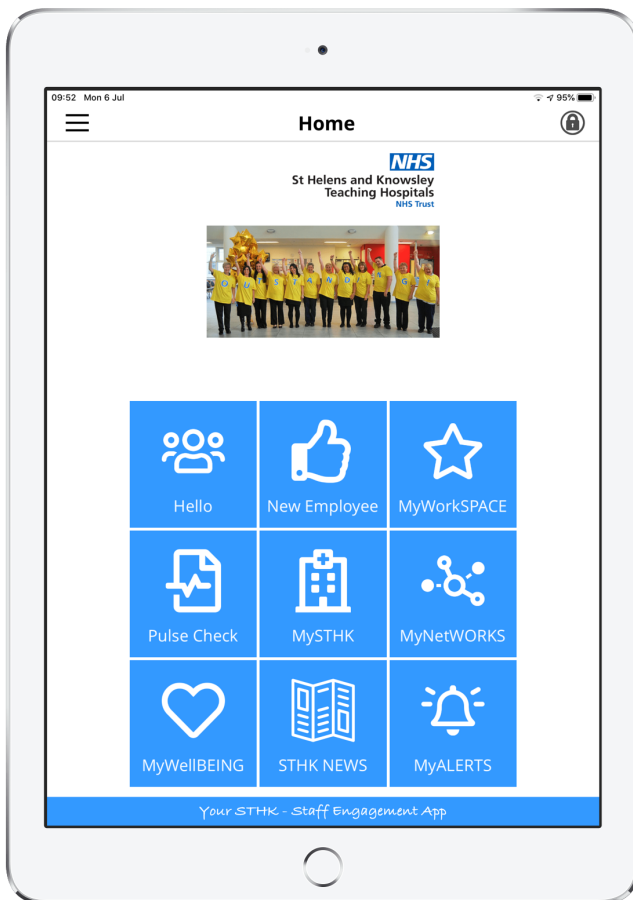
09:52 Mon 6 Jul

95%

Home

NHS
St Helens and Knowsley Teaching Hospitals
NHS Trust

Hello

New Employee

MyWorkSPACE

Pulse Check

MySTHK

MyNetWORKS

MyWellBEING

STHK NEWS

MyALERTS

Your STHK - Staff Engagement App